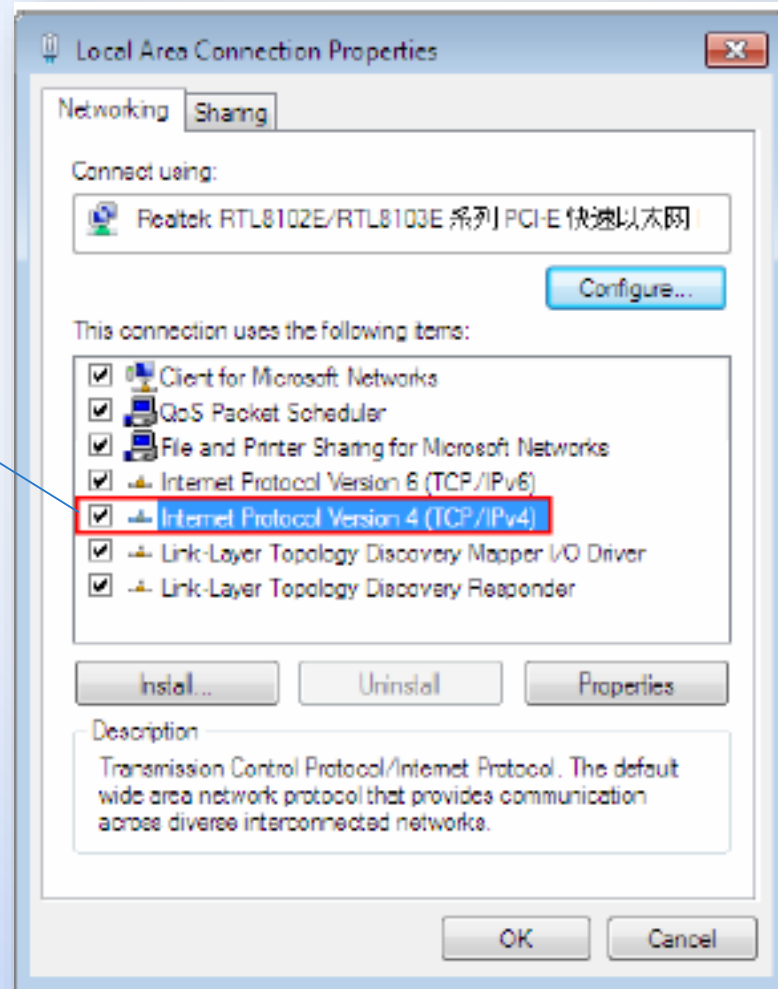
Local Area Connection Properties

Networking Sharing

Connect using:

Realtek RTL8102E/RTL8103E 系列 PCI-E 快速以太网

Configure...

This connection uses the following items:

Client for Microsoft Networks
QoS Packet Scheduler
File and Printer Sharing for Microsoft Networks
Internet Protocol Version 6 (TCP/IPv6)
Internet Protocol Version 4 (TCP/IPv4)
Link-Layer Topology Discovery Mapper I/O Driver
Link-Layer Topology Discovery Responder

Install... Uninstall Properties

Description
Transmission Control Protocol/Internet Protocol. The default wide area network protocol that provides communication across diverse interconnected networks.

OK Cancel